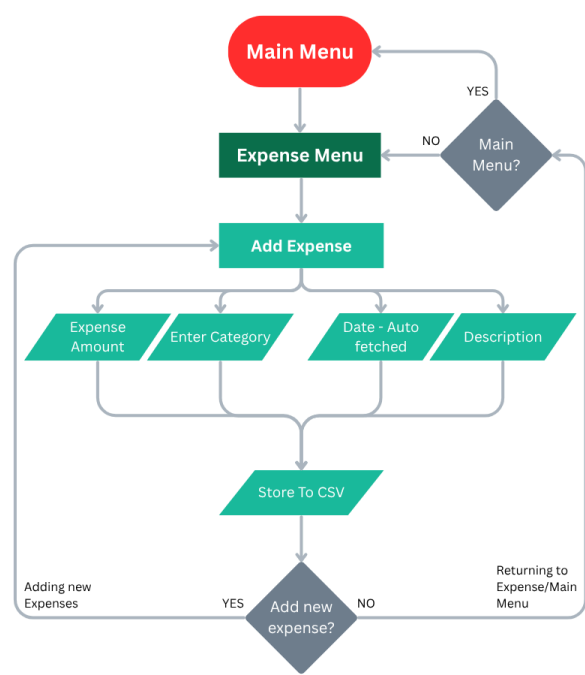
Main Menu

YES

Expense Menu

NO

Main Menu?

Add Expense

Expense Amount

Enter Category

Date - Auto fetched

Description

Store To CSV

Adding new Expenses

YES

Add new expense?

NO

Returning to Expense/Main Menu